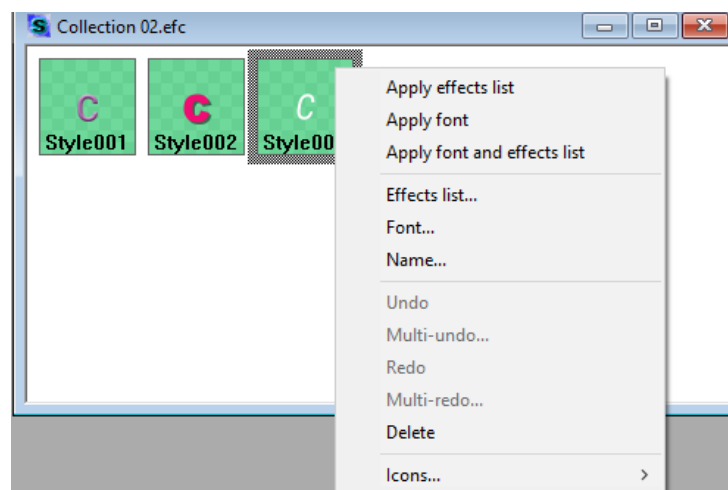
Collection 02.efc

C
Style001

C
Style002

C
Style00

Apply effects list
Apply font
Apply font and effects list

Effects list...
Font...
Name...

Undo
Multi-undo...
Redo
Multi-redo...
Delete

Icons...